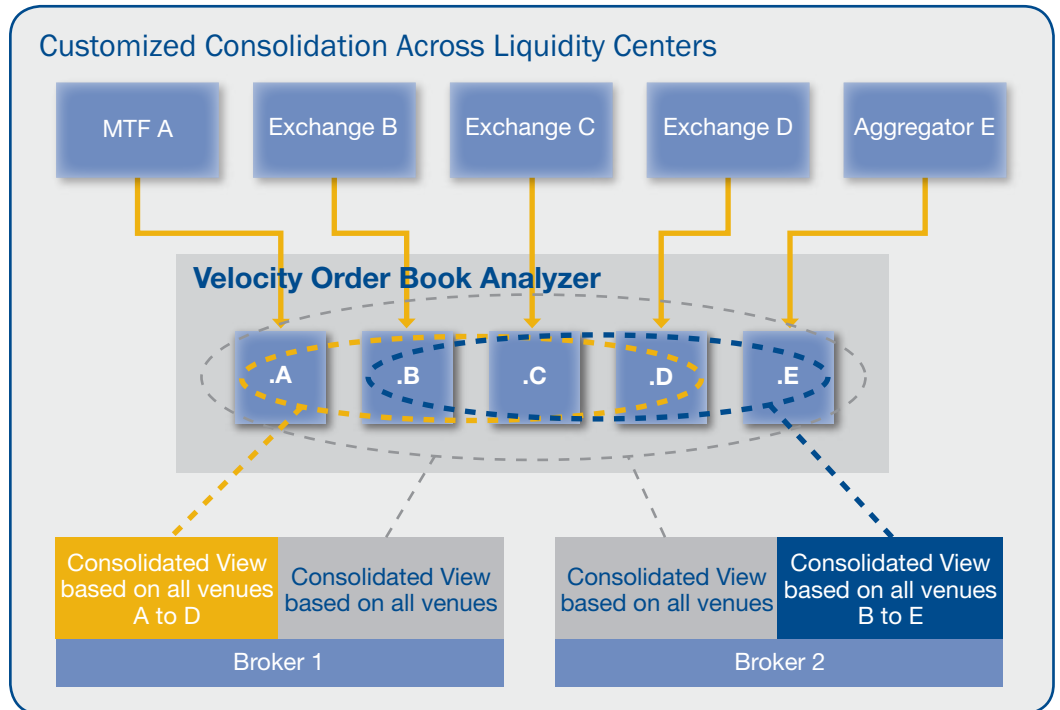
Customized Consolidation Across Liquidity Centers

MTF A

Exchange B

Exchange C

Exchange D

Aggregator E

Velocity Order Book Analyzer

.A

.B

.C

.D

.E

Consolidated View based on all venues A to D

Consolidated View based on all venues

Broker 1

Consolidated View based on all venues

Consolidated View based on all venues B to E

Broker 2